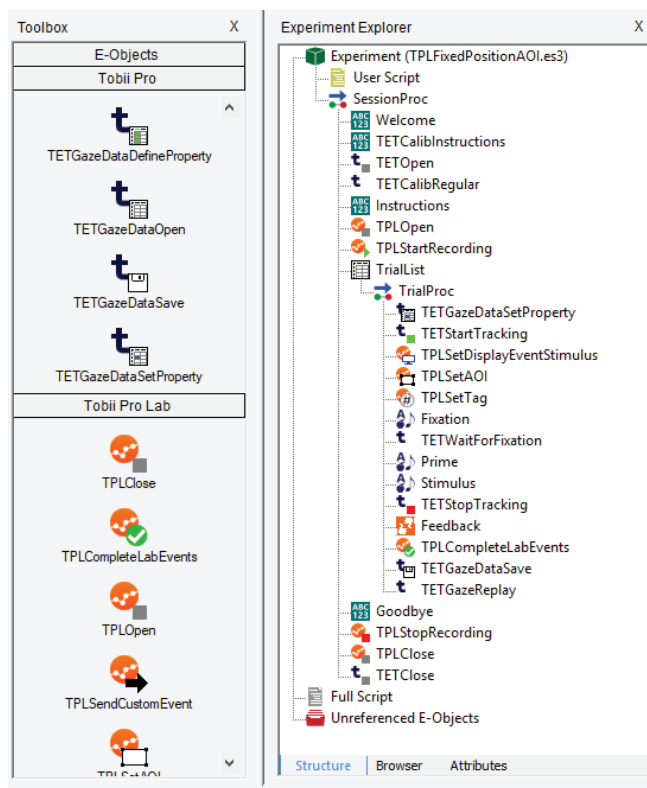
Toolbox X
E-Objects
Tobii Pro
TETGazeDataDefineProperty
TETGazeDataOpen
TETGazeDataSave
TETGazeDataSetProperty
Tobii Pro Lab
TPLClose
TPLCompleteLabEvents
TPLOpen
TPLSendCustomEvent
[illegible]

Experiment Explorer X
Experiment (TPLFixedPositionAOI.es3)
User Script
SessionProc
Welcome
TETCalibInstructions
TETOpen
TETCalibRegular
Instructions
TPLOpen
TPLStartRecording
TrialList
TrialProc
TETGazeDataSetProperty
TETStartTracking
TPLSetDisplayEventStimulus
TPLSetAOI
TPLSetTag
Fixation
TETWaitForFixation
Prime
Stimulus
TETStopTracking
Feedback
TPLCompleteLabEvents
TETGazeDataSave
TETGazeReplay
Goodbye
TPLStopRecording
TPLClose
TETClose
Full Script
Unreferenced E-Objects
Structure Browser Attributes